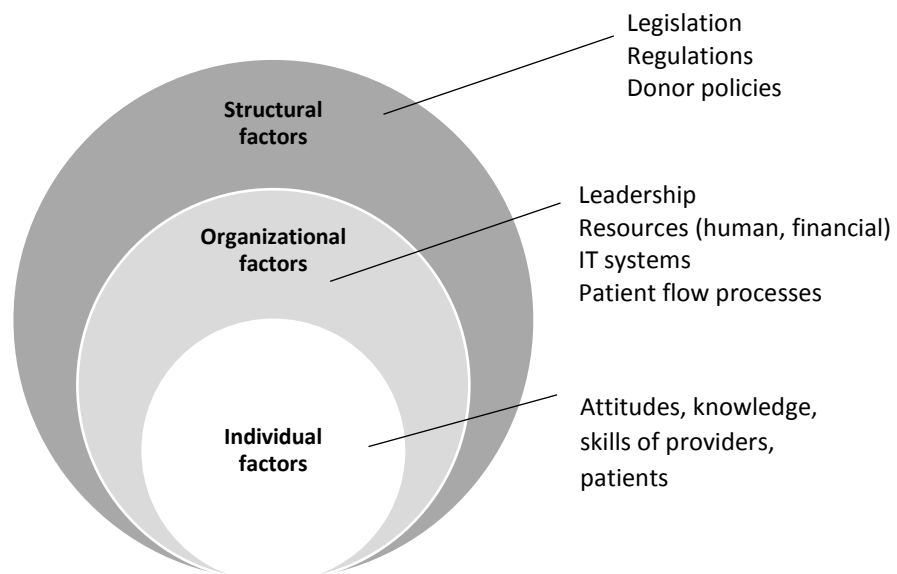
Structural factors

Legislation
Regulations
Donor policies

Organizational factors

Leadership
Resources (human, financial)
IT systems
Patient flow processes

Individual factors

Attitudes, knowledge, skills of providers, patients